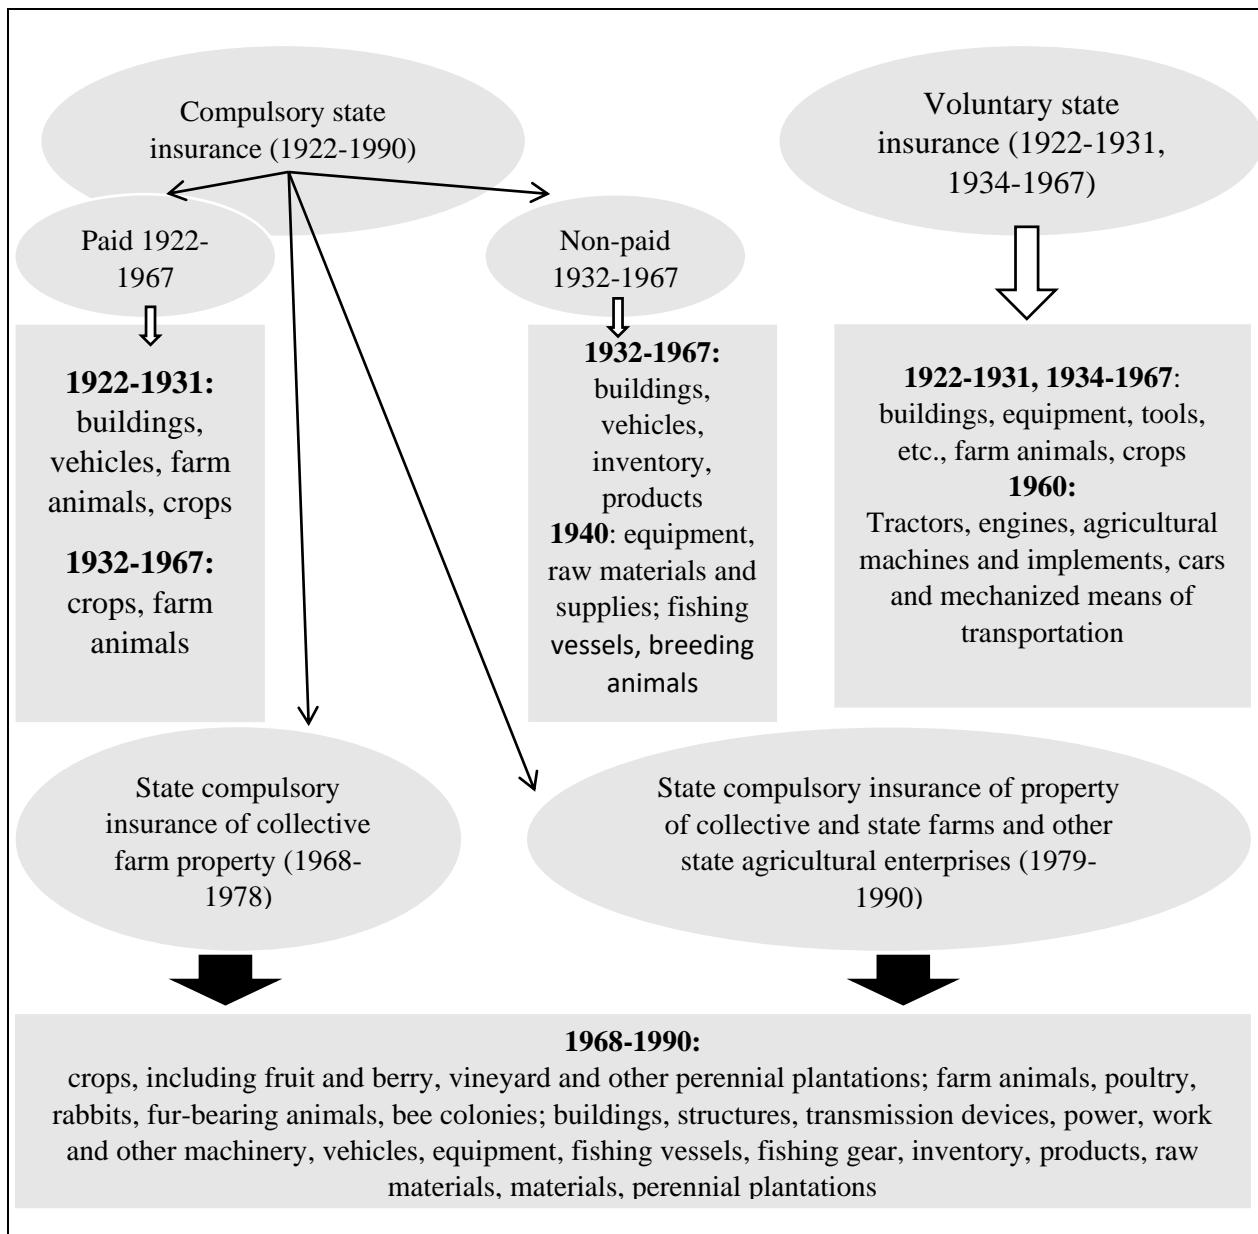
Compulsory state insurance (1922-1990)

Voluntary state insurance (1922-1931, 1934-1967)

Paid 1922-1967

Non-paid 1932-1967

**1922-1931:** buildings, vehicles, farm animals, crops

**1932-1967:** crops, farm animals

**1932-1967:** buildings, vehicles, inventory, products
**1940**: equipment, raw materials and supplies; fishing vessels, breeding animals

**1922-1931, 1934-1967**: buildings, equipment, tools, etc., farm animals, crops
**1960:**
Tractors, engines, agricultural machines and implements, cars and mechanized means of transportation

State compulsory insurance of collective farm property (1968-1978)

State compulsory insurance of property of collective and state farms and other state agricultural enterprises (1979-1990)

**1968-1990:**
crops, including fruit and berry, vineyard and other perennial plantations; farm animals, poultry, rabbits, fur-bearing animals, bee colonies; buildings, structures, transmission devices, power, work and other machinery, vehicles, equipment, fishing vessels, fishing gear, inventory, products, raw materials, materials, perennial plantations